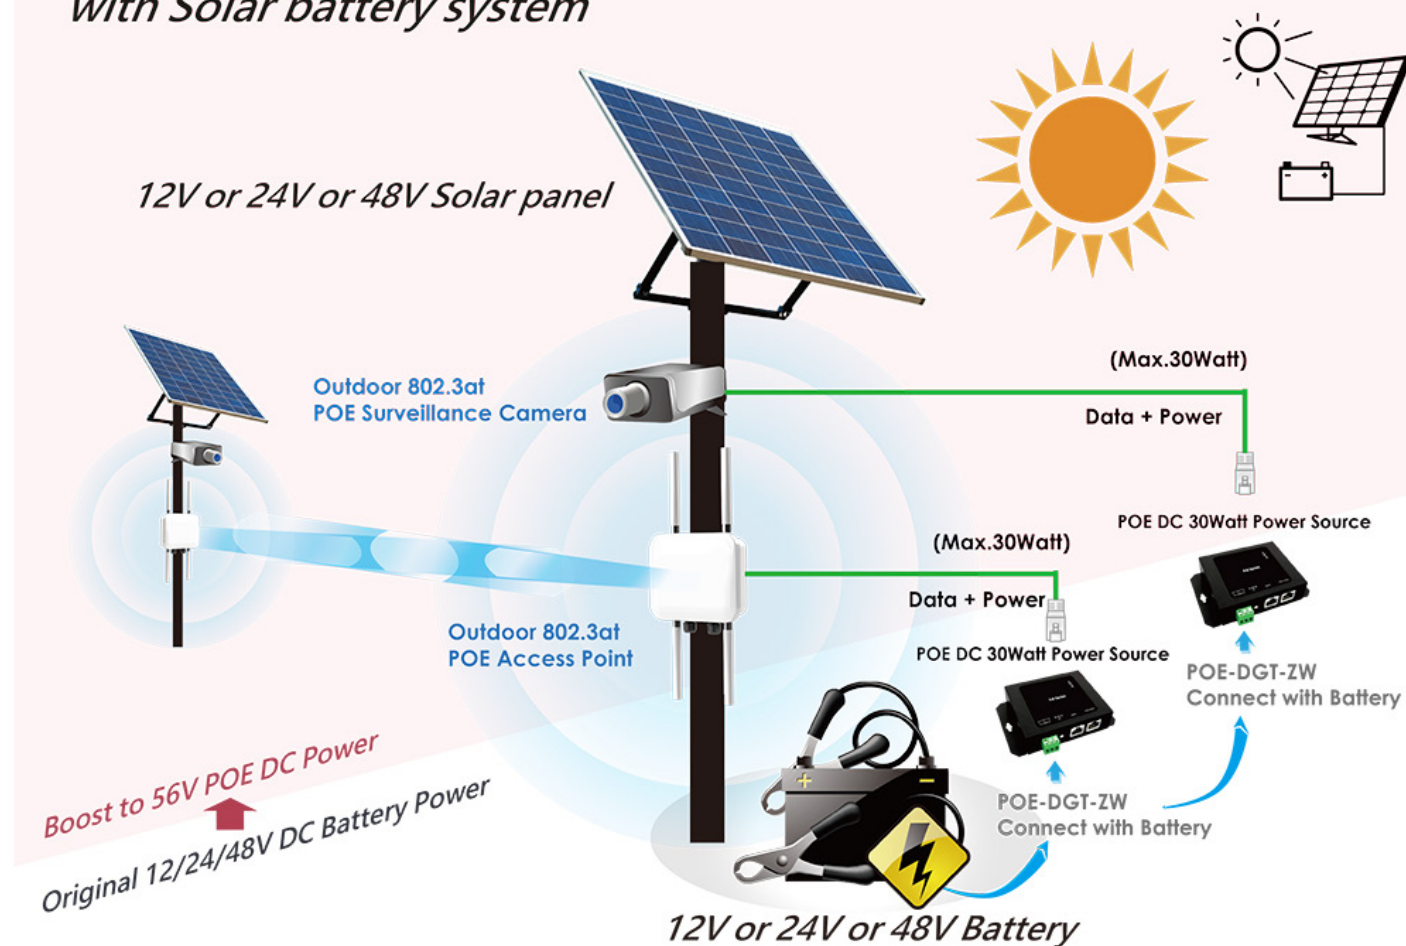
with Solar battery system

12V or 24V or 48V Solar panel

Outdoor 802.3at
POE Surveillance Camera

(Max.30Watt)

Data + Power

POE DC 30Watt Power Source

(Max.30Watt)

Data + Power

Outdoor 802.3at
POE Access Point

POE DC 30Watt Power Source

POE-DGT-ZW
Connect with Battery

POE-DGT-ZW
Connect with Battery

Boost to 56V POE DC Power

Original 12/24/48V DC Battery Power

12V or 24V or 48V Battery